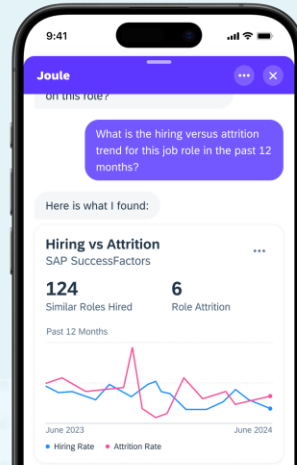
9:41

Joule

on this role?

What is the hiring versus attrition trend for this job role in the past 12 months?

Here is what I found:

Hiring vs Attrition
SAP SuccessFactors

124
Similar Roles Hired

6
Role Attrition

Past 12 Months

June 2023

June 2024

Hiring Rate
Attrition Rate